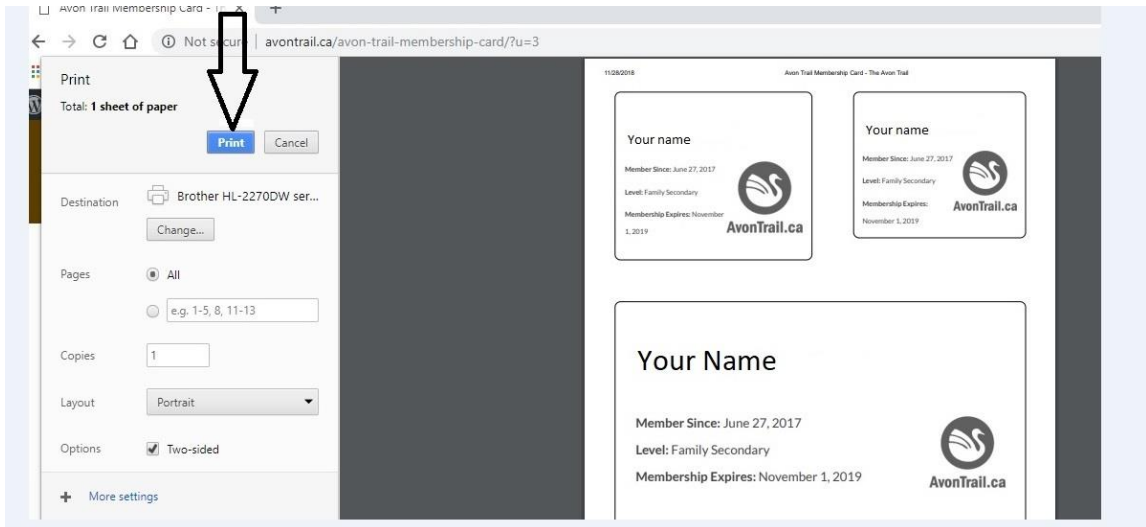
Avon Trail Membership Card - ×

Not secur | avontrail.ca/avon-trail-membership-card/?u=3

Print

Total: 1 sheet of paper

Print Cancel

Destination Brother HL-2270DW ser...

Change...

Pages All

e.g. 1-5, 8, 11-13

Copies 1

Layout Portrait

Options Two-sided

More settings

11/28/2018 Avon Trail Membership Card - The Avon Trail

Your name

Member Since: June 27, 2017

Level: Family Secondary

Membership Expires: November 1, 2019

AvonTrail.ca

Your name

Member Since: June 27, 2017

Level: Family Secondary

Membership Expires: November 1, 2019

AvonTrail.ca

Your Name

Member Since: June 27, 2017

Level: Family Secondary

Membership Expires: November 1, 2019

AvonTrail.ca